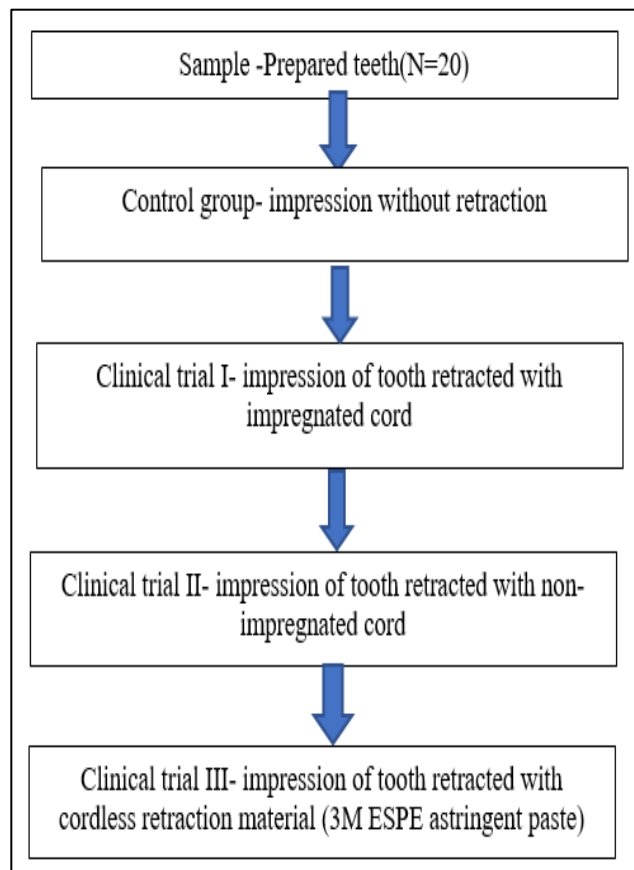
Sample -Prepared teeth(N=20)

Control group- impression without retraction

Clinical trial I- impression of tooth retracted with impregnated cord

Clinical trial II- impression of tooth retracted with non-impregnated cord

Clinical trial III- impression of tooth retracted with cordless retraction material (3M ESPE astringent paste)